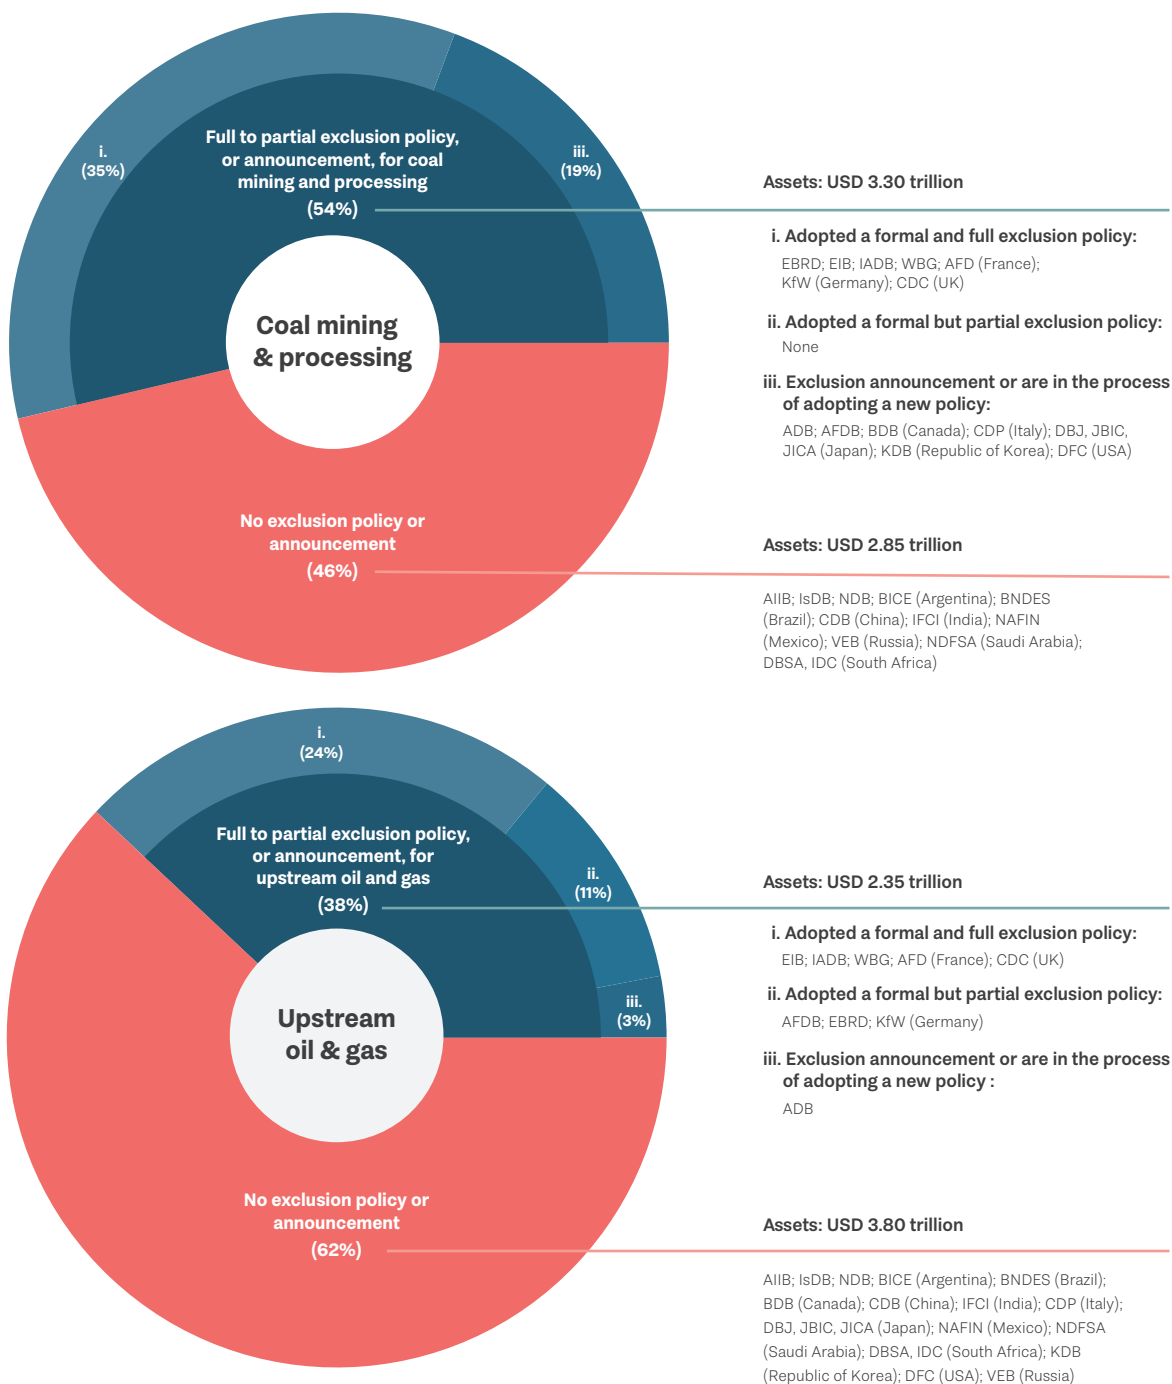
i.
(35%)

Full to partial exclusion policy, or announcement, for coal mining and processing
(54%)

iii.
(19%)

Coal mining & processing

No exclusion policy or announcement
(46%)

Assets: USD 3.30 trillion

i. Adopted a formal and full exclusion policy:
EBRD; EIB; IADB; WBG; AFD (France); KfW (Germany); CDC (UK)

ii. Adopted a formal but partial exclusion policy:
None

iii. Exclusion announcement or are in the process of adopting a new policy:
ADB; AFDB; BDB (Canada); CDP (Italy); DBJ, JBIC, JICA (Japan); KDB (Republic of Korea); DFC (USA)

Assets: USD 2.85 trillion

AIIB; IsDB; NDB; BICE (Argentina); BNDES (Brazil); CDB (China); IFCI (India); NAFIN (Mexico); VEB (Russia); NDFSA (Saudi Arabia); DBSA, IDC (South Africa)

i.
(24%)

Full to partial exclusion policy, or announcement, for upstream oil and gas
(38%)

ii.
(11%)

iii.
(3%)

Upstream oil & gas

No exclusion policy or announcement
(62%)

Assets: USD 2.35 trillion

i. Adopted a formal and full exclusion policy:
EIB; IADB; WBG; AFD (France); CDC (UK)

ii. Adopted a formal but partial exclusion policy:
AFDB; EBRD; KfW (Germany)

iii. Exclusion announcement or are in the process of adopting a new policy :
ADB

Assets: USD 3.80 trillion

AIIB; IsDB; NDB; BICE (Argentina); BNDES (Brazil); BDB (Canada); CDB (China); IFCI (India); CDP (Italy); DBJ, JBIC, JICA (Japan); NAFIN (Mexico); NDFSA (Saudi Arabia); DBSA, IDC (South Africa); KDB (Republic of Korea); DFC (USA); VEB (Russia)